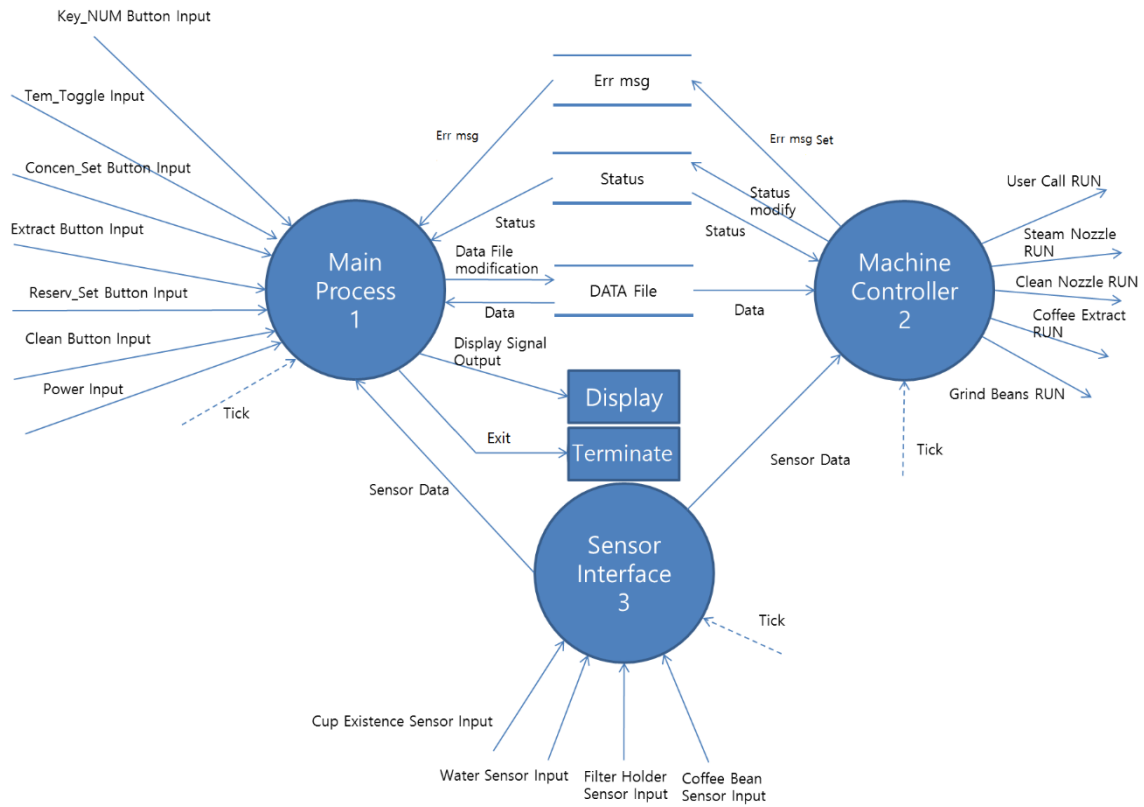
Key_NUM Button Input

Tem_Toggle Input

Concen_Set Button Input

Extract Button Input

Reserv_Set Button Input

Clean Button Input

Power Input

Tick

Err msg

Err msg

Err msg Set

Status

Status

Status modify

Status

Data File modification

DATA File

Data

Data

Main Process 1

Machine Controller 2

User Call RUN

Steam Nozzle RUN

Clean Nozzle RUN

Coffee Extract RUN

Grind Beans RUN

Tick

Display Signal Output

Display

Exit

Terminate

Sensor Data

Sensor Data

Sensor Interface 3

Tick

Cup Existence Sensor Input

Water Sensor Input

Filter Holder Sensor Input

Coffee Bean Sensor Input